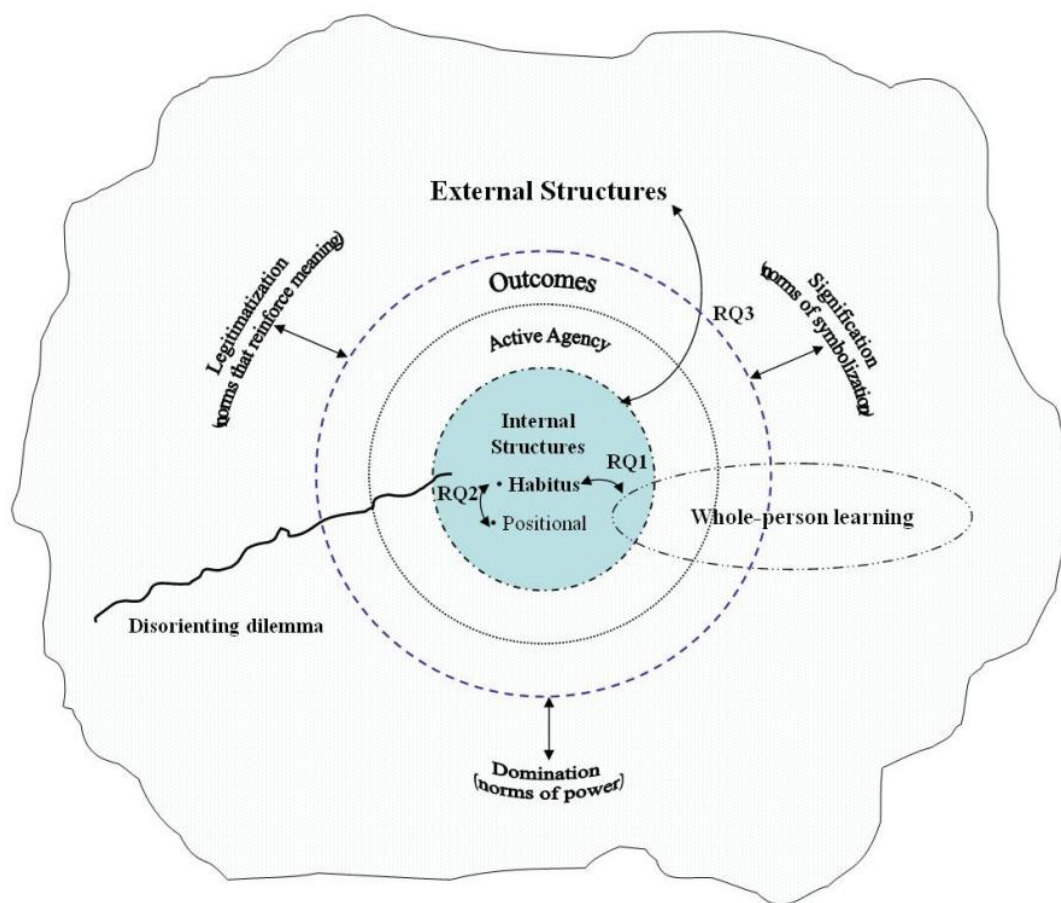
External Structures

Legitimatization (norms that reinforce meaning)

Outcomes

RQ3

Signification (norms of symbolization)

Active Agency

Internal Structures

RQ1

• Habitus

RQ2

• Positional

Whole-person learning

Disorienting dilemma

Domination (norms of power)